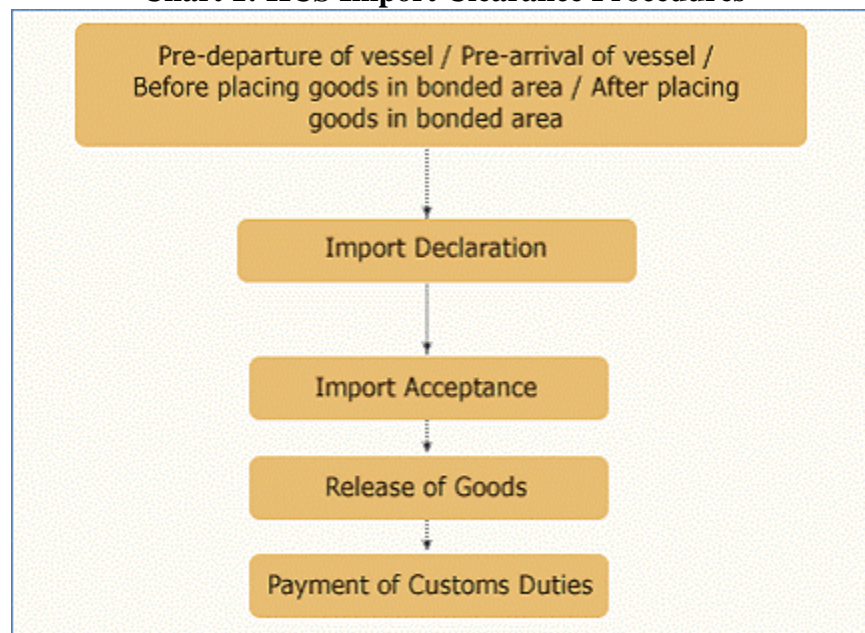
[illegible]

Pre-departure of vessel / Pre-arrival of vessel / Before placing goods in bonded area / After placing goods in bonded area

Import Declaration

Import Acceptance

Release of Goods

Payment of Customs Duties